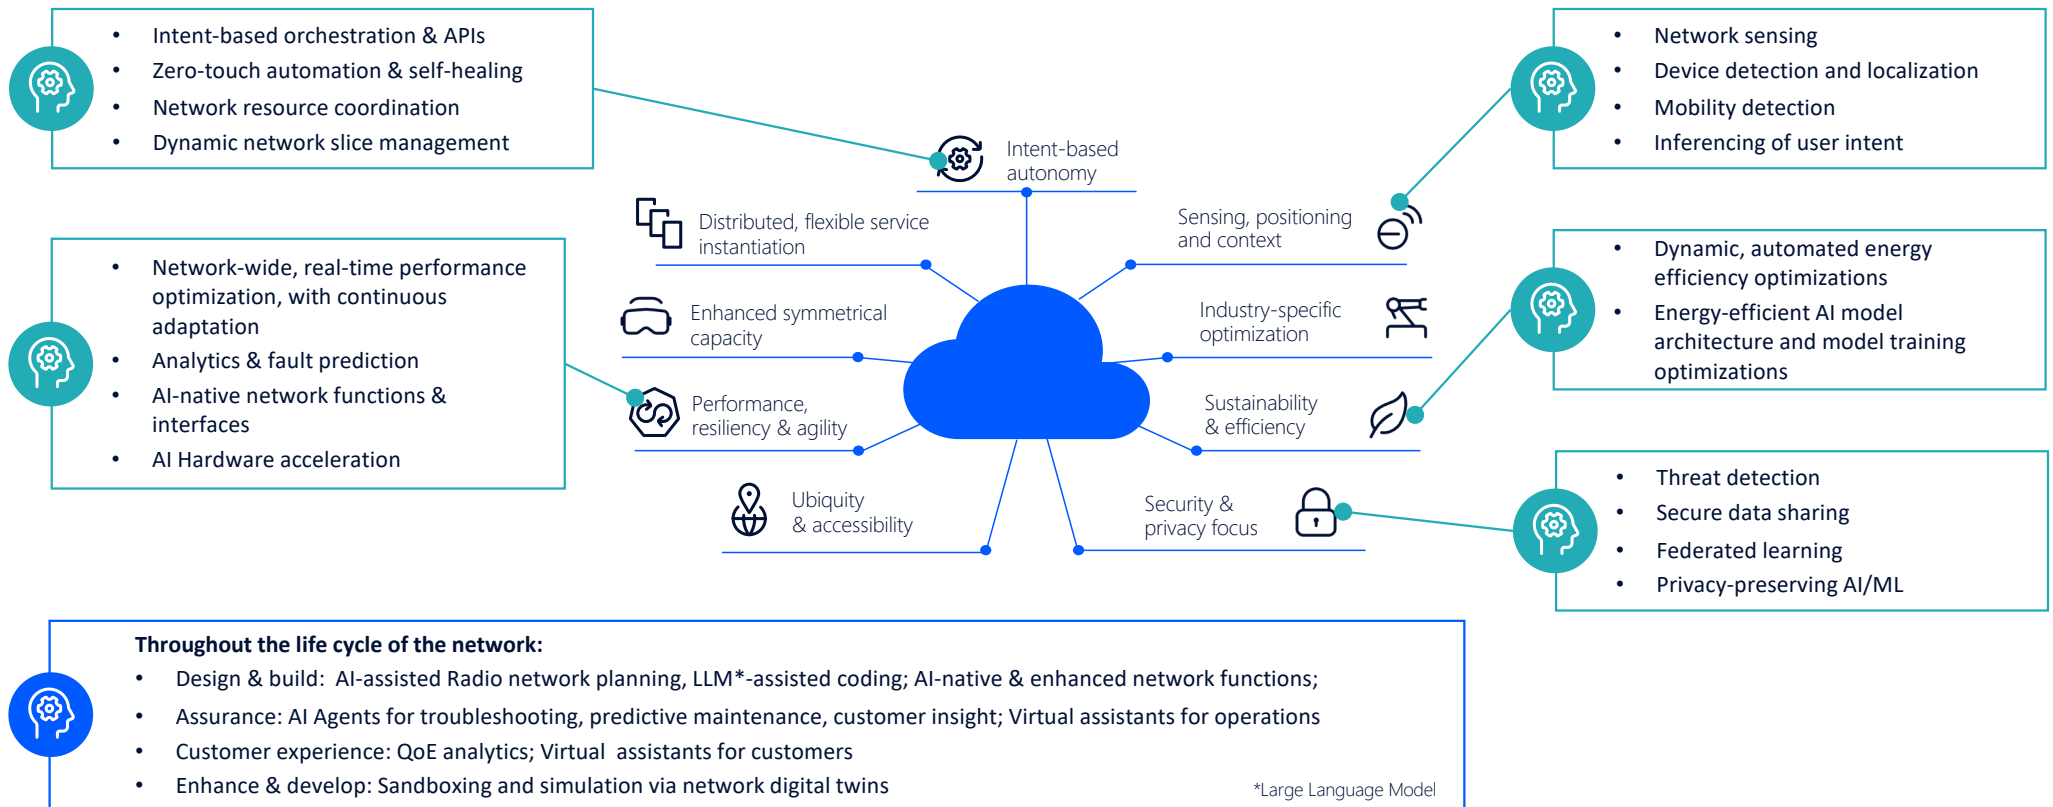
- Intent-based orchestration & APIs
- Zero-touch automation & self-healing
- Network resource coordination
- Dynamic network slice management

- Network sensing
- Device detection and localization
- Mobility detection
- Inferencing of user intent

Intent-based autonomy

Distributed, flexible service instantiation

Sensing, positioning and context

- Network-wide, real-time performance optimization, with continuous adaptation
- Analytics & fault prediction
- AI-native network functions & interfaces
- AI Hardware acceleration

Enhanced symmetrical capacity

Industry-specific optimization

- Dynamic, automated energy efficiency optimizations
- Energy-efficient AI model architecture and model training optimizations

Performance, resiliency & agility

Sustainability & efficiency

Ubiquity & accessibility

Security & privacy focus

- Threat detection
- Secure data sharing
- Federated learning
- Privacy-preserving AI/ML

**Throughout the life cycle of the network:**
- Design & build: AI-assisted Radio network planning, LLM*-assisted coding; AI-native & enhanced network functions;
- Assurance: AI Agents for troubleshooting, predictive maintenance, customer insight; Virtual assistants for operations
- Customer experience: QoE analytics; Virtual assistants for customers
- Enhance & develop: Sandboxing and simulation via network digital twins

*Large Language Model